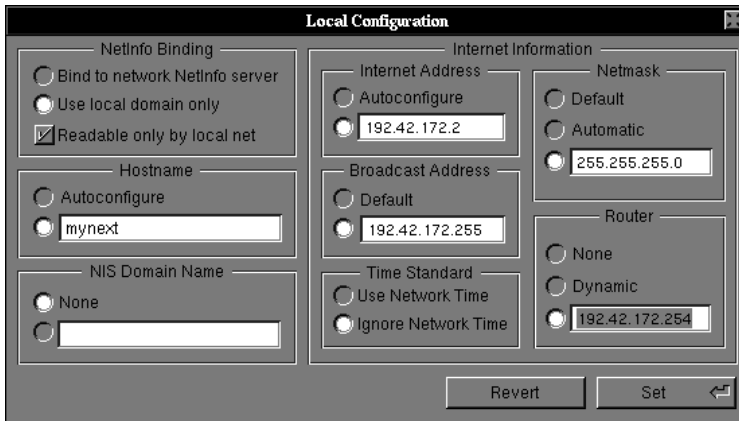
Local Configuration

NetInfo Binding
Bind to network NetInfo server
Use local domain only
Readable only by local net

Hostname
Autoconfigure
mynext

NIS Domain Name
None

Internet Information
Internet Address
Autoconfigure
192.42.172.2

Broadcast Address
Default
192.42.172.255

Time Standard
Use Network Time
Ignore Network Time

Netmask
Default
Automatic
255.255.255.0

Router
None
Dynamic
192.42.172.254

Revert
Set